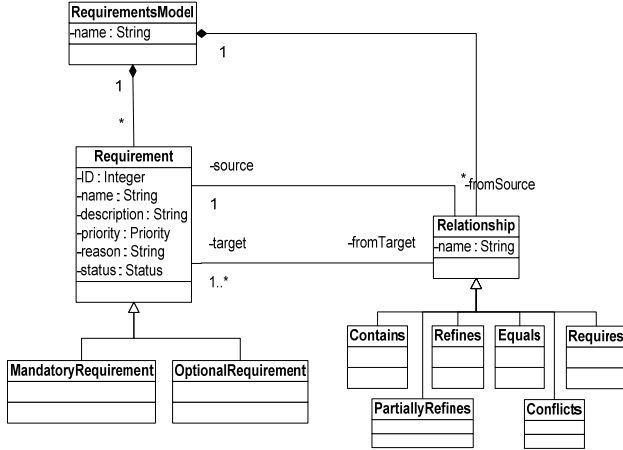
RequirementsModel
-name : String

1

1

*

Requirement
-ID : Integer
-name : String
-description : String
-priority : Priority
-reason : String
-status : Status

-source

1

*
-fromSource

-target

-fromTarget

1..*

Relationship
-name : String

MandatoryRequirement

OptionalRequirement

Contains

Refines

Equals

Requires

PartiallyRefines

Conflicts